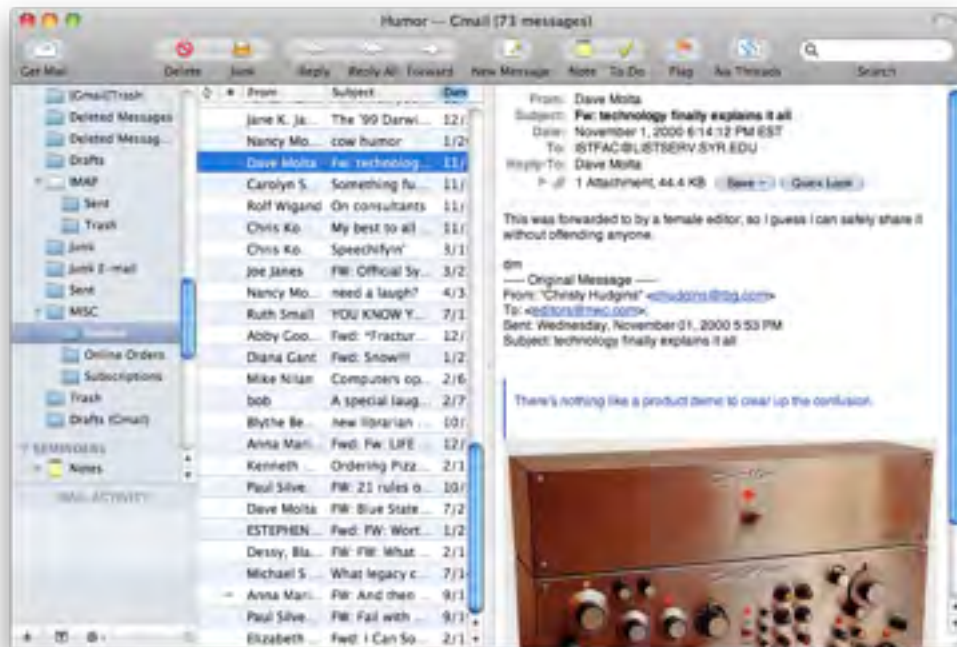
Humor — Gmail (73 messages)

Get Mail Delete Junk Reply Reply All Forward New Message Note To Do Flag As Threads Search

[Gmail]Trash
Deleted Messages
Deleted Messag...
Drafts
IMAP
Sent
Trash
Junk
Junk E-mail
Sent
MISC
Humor
Online Orders
Subscriptions
Trash
Drafts (Gmail)
REMINDERS
Notes
MAIL ACTIVITY

| From | Subject | Date |
|---|---|---|
| Jane K. Ja... | The '99 Darwi... | 12/ |
| Nancy Mo... | cow humor | 1/2 |
| Dave Molta | Fw: technolog... | 11/ |
| Carolyn S. | Something fu... | 11/ |
| Rolf Wigand | On consultants | 11/ |
| Chris Ko. | My best to all | 11/ |
| Chris Ko. | Speechifyin' | 3/1 |
| Joe Janes | FW: Official Sy... | 3/2 |
| Nancy Mo... | need a laugh? | 4/3 |
| Ruth Small | YOU KNOW Y... | 7/1 |
| Abby Goo... | Fwd: "Fractur... | 12/ |
| Diana Gant | Fwd: Snow!!! | 1/2 |
| Mike Nilan | Computers op... | 2/6 |
| bob | A special laug... | 2/7 |
| Blythe Be... | new librarian ... | 10/ |
| Anna Mari... | Fwd: Fw: LIFE ... | 12/ |
| Kenneth ... | Ordering Pizz... | 2/1 |
| Paul Silve... | FW: 21 rules o... | 10/ |
| Dave Molta | FW: Blue State... | 7/2 |
| ESTEPHEN... | Fwd: FW: Wort... | 1/2 |
| Dessy, Bla... | FW: FW: What ... | 2/1 |
| Michael S... | What legacy c... | 7/1 |
| Anna Mari... | FW: And then ... | 9/1 |
| Paul Silve... | FW: Fail with ... | 9/1 |
| Elizabeth ... | Fwd: I Can So... | 2/1 |

From: Dave Molta
Subject: Fw: technology finally explains it all
Date: November 1, 2000 6:14:12 PM EST
To: ISTFAC@LISTSERV.SYR.EDU
Reply-To: Dave Molta
1 Attachment, 44.4 KB Save Quick Look

This was forwarded to by a female editor, so I guess I can safely share it without offending anyone.

dm
----- Original Message -----
From: "Christy Hudgins" <chudgins@tbg.com>
To: <editors@nwc.com>
Sent: Wednesday, November 01, 2000 5:53 PM
Subject: technology finally explains it all

There's nothing like a product demo to clear up the confusion.